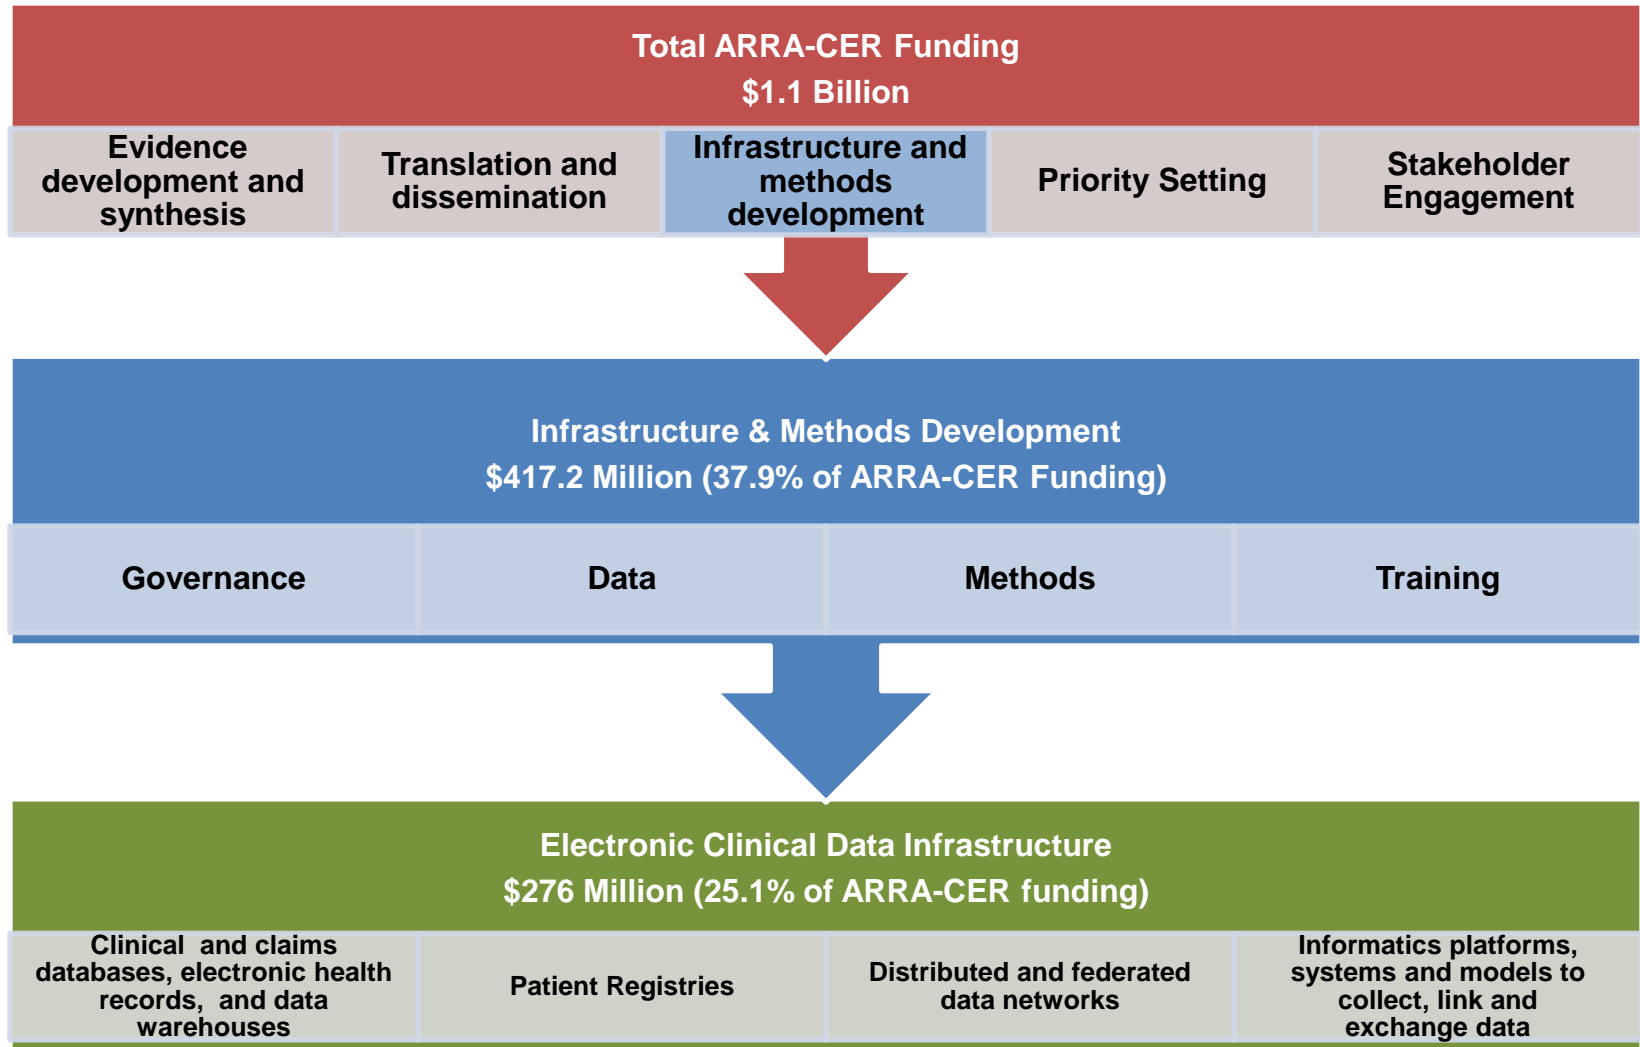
Total ARRA-CER Funding
$1.1 Billion

| Evidence development and synthesis | Translation and dissemination | Infrastructure and methods development | Priority Setting | Stakeholder Engagement |
|---|---|---|---|---|

Infrastructure & Methods Development
$417.2 Million (37.9% of ARRA-CER Funding)

| Governance | Data | Methods | Training |
|---|---|---|---|

Electronic Clinical Data Infrastructure
$276 Million (25.1% of ARRA-CER funding)

| Clinical and claims databases, electronic health records, and data warehouses | Patient Registries | Distributed and federated data networks | Informatics platforms, systems and models to collect, link and exchange data |
|---|---|---|---|